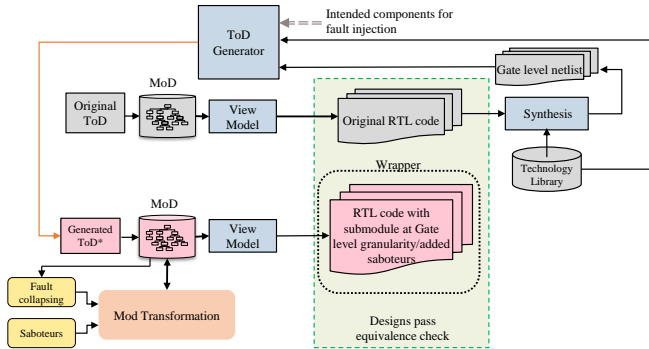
ToD Generator

Intended components for fault injection

Gate level netlist

MoD

Original ToD

View Model

Original RTL code

Synthesis

Technology Library

Wrapper

MoD

Generated ToD*

View Model

RTL code with submodule at Gate level granularity/added saboteurs

Fault collapsing

Mod Transformation

Saboteurs

Designs pass equivalence check